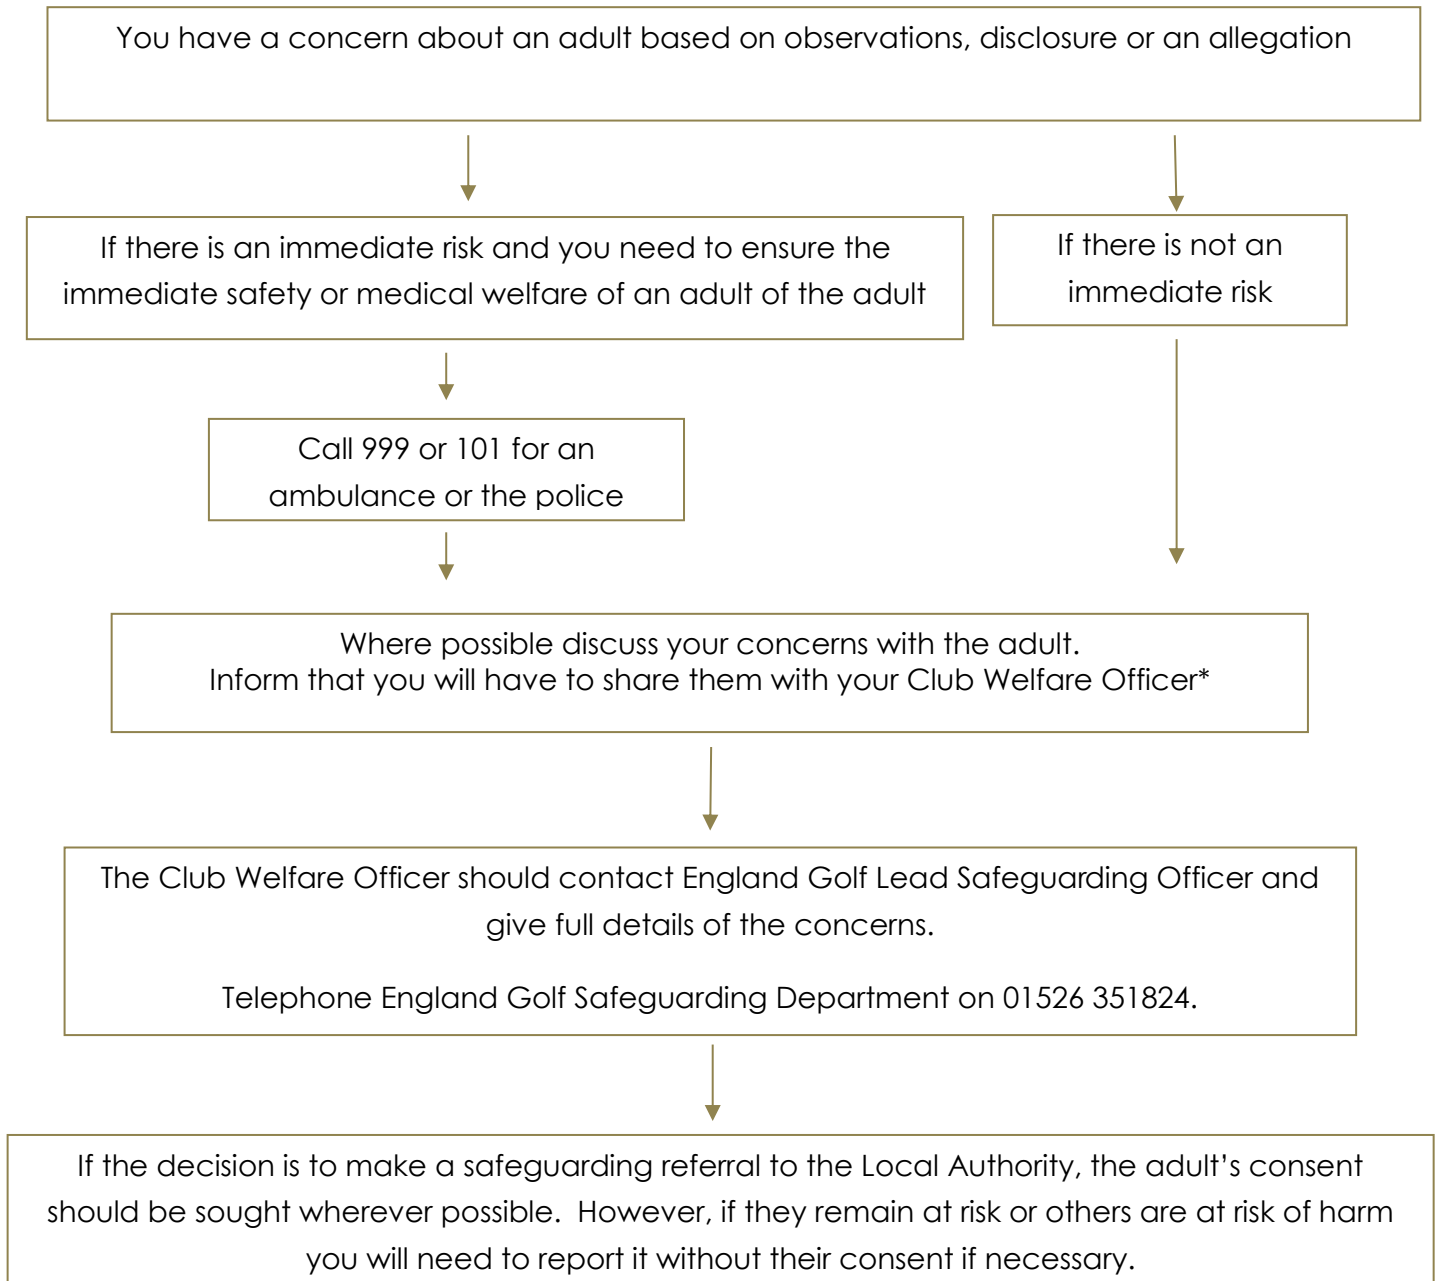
You have a concern about an adult based on observations, disclosure or an allegation

If there is an immediate risk and you need to ensure the immediate safety or medical welfare of an adult of the adult

If there is not an immediate risk

Call 999 or 101 for an ambulance or the police

Where possible discuss your concerns with the adult.
Inform that you will have to share them with your Club Welfare Officer*

The Club Welfare Officer should contact England Golf Lead Safeguarding Officer and give full details of the concerns.

Telephone England Golf Safeguarding Department on 01526 351824.

If the decision is to make a safeguarding referral to the Local Authority, the adult's consent should be sought wherever possible. However, if they remain at risk or others are at risk of harm you will need to report it without their consent if necessary.